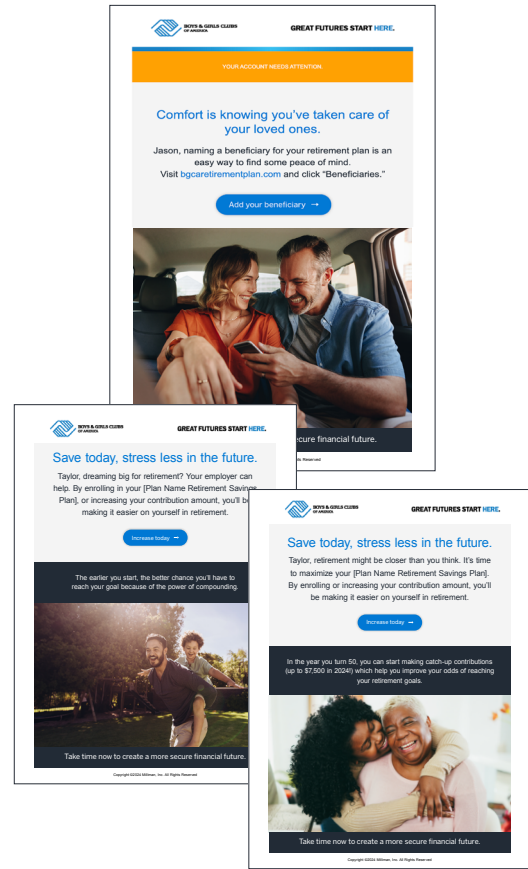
BOYS & GIRLS CLUBS OF AMERICA

GREAT FUTURES START HERE.

YOUR ACCOUNT NEEDS ATTENTION

Comfort is knowing you've taken care of your loved ones.

Jason, naming a beneficiary for your retirement plan is an easy way to find some peace of mind. Visit bgcaretirementplan.com and click "Beneficiaries."

Add your beneficiary →

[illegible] secure financial future.

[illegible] Reserved

BOYS & GIRLS CLUBS OF AMERICA

GREAT FUTURES START HERE.

Save today, stress less in the future.

Taylor, dreaming big for retirement? Your employer can help. By enrolling in your [Plan Name Retirement Savings Plan], or increasing your contribution amount, you'll be making it easier on yourself in retirement.

Increase today →

The earlier you start, the better chance you'll have to reach your goal because of the power of compounding.

Take time now to create a more secure financial future.

Copyright ©2024 Milliman, Inc. All Rights Reserved

BOYS & GIRLS CLUBS OF AMERICA

GREAT FUTURES START HERE.

Save today, stress less in the future.

Taylor, retirement might be closer than you think. It's time to maximize your [Plan Name Retirement Savings Plan]. By enrolling or increasing your contribution amount, you'll be making it easier on yourself in retirement.

Increase today →

In the year you turn 50, you can start making catch-up contributions (up to $7,500 in 2024!) which help you improve your odds of reaching your retirement goals.

Take time now to create a more secure financial future.

Copyright ©2024 Milliman, Inc. All Rights Reserved